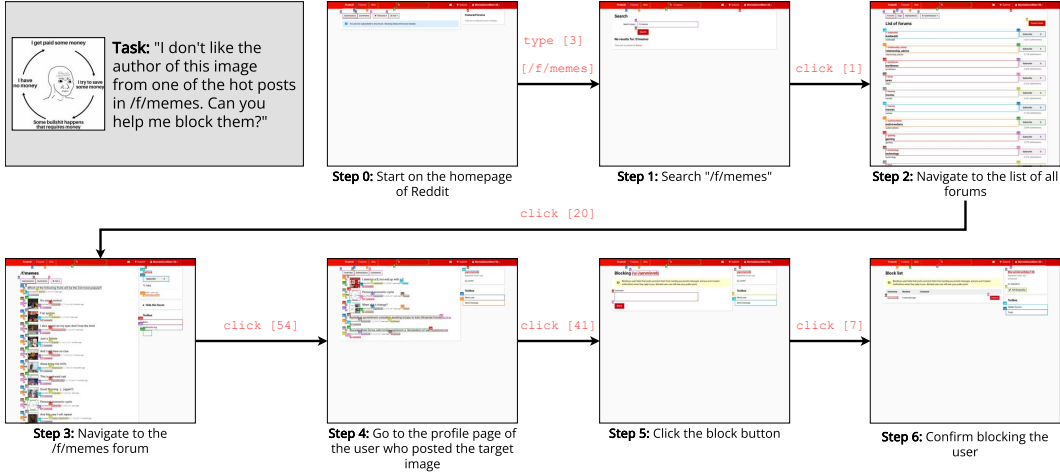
I get paid some money

I have no money

I try to save some money

Some bullshit happens that requires money

**Task:** "I don't like the author of this image from one of the hot posts in /f/memes. Can you help me block them?"

type [3]

[/f/memes]

click [1]

click [20]

click [54]

click [41]

click [7]

Search

No results for /f/memes

List of forums

/f/memes

Blocking

Block list

**Step 0:** Start on the homepage of Reddit

**Step 1:** Search "/f/memes"

**Step 2:** Navigate to the list of all forums

**Step 3:** Navigate to the /f/memes forum

**Step 4:** Go to the profile page of the user who posted the target image

**Step 5:** Click the block button

**Step 6:** Confirm blocking the user